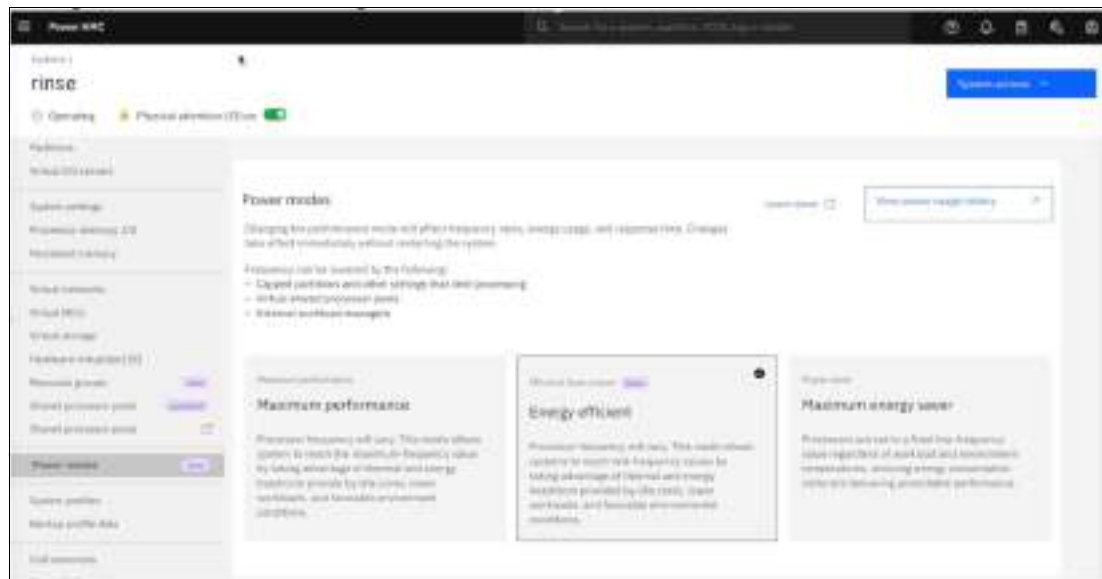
Power HMC

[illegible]

rinse

Operating Physical attention LED on

System actions

Partitions
Virtual I/O servers

System settings
Processor memory I/O
Persistent memory

Virtual networks
Virtual NICs
Virtual storage
Hardware virtualized I/O
Resource groups
Shared processor pools
Shared processor pools

Power modes

System profiles
Backup profile data

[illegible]

Power modes

Learn more

View power usage history

Changing the performance mode will affect frequency, energy usage, and response time. Changes take effect immediately without restarting the system.

Frequency can be lowered by the following:
• Capped partitions and other settings that limit processing
• Virtual shared processor pools
• External workload managers

Maximum performance

Maximum performance

Processor frequency will vary. This mode allows systems to reach the maximum frequency value by taking advantage of thermal and energy headroom provided by idle cores, lower workloads, and favorable environment conditions.

Efficient (low power)

Energy efficient

Processor frequency will vary. This mode allows systems to reach the frequency values by taking advantage of thermal and energy headroom provided by idle cores, lower workloads, and favorable environmental conditions.

Power saver

Maximum energy saver

Processors are set to a fixed low frequency value regardless of workload and environment temperatures, ensuring energy conservation while still delivering predictable performance.